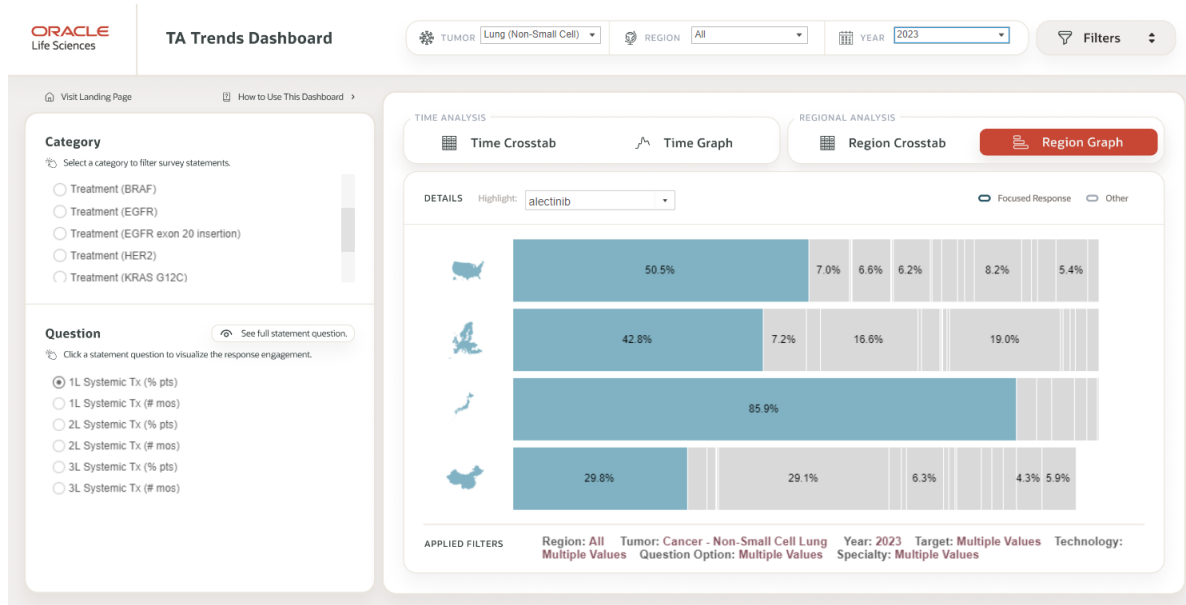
ORACLE
Life Sciences

TA Trends Dashboard

TUMOR Lung (Non-Small Cell) REGION All YEAR 2023 Filters

Visit Landing Page How to Use This Dashboard ›

Category
Select a category to filter survey statements.
Treatment (BRAF)
Treatment (EGFR)
Treatment (EGFR exon 20 insertion)
Treatment (HER2)
Treatment (KRAS G12C)

Question
See full statement question.
Click a statement question to visualize the response engagement.
1L Systemic Tx (% pts)
1L Systemic Tx (# mos)
2L Systemic Tx (% pts)
2L Systemic Tx (# mos)
3L Systemic Tx (% pts)
3L Systemic Tx (# mos)

TIME ANALYSIS
Time Crosstab
Time Graph

REGIONAL ANALYSIS
Region Crosstab
Region Graph

DETAILS Highlight: alectinib
Focused Response Other

50.5% 7.0% 6.6% 6.2% 8.2% 5.4%
42.8% 7.2% 16.6% 19.0%
85.9%
29.8% 29.1% 6.3% 4.3% 5.9%

APPLIED FILTERS Region: All Tumor: Cancer - Non-Small Cell Lung Year: 2023 Target: Multiple Values Technology: Multiple Values Question Option: Multiple Values Specialty: Multiple Values